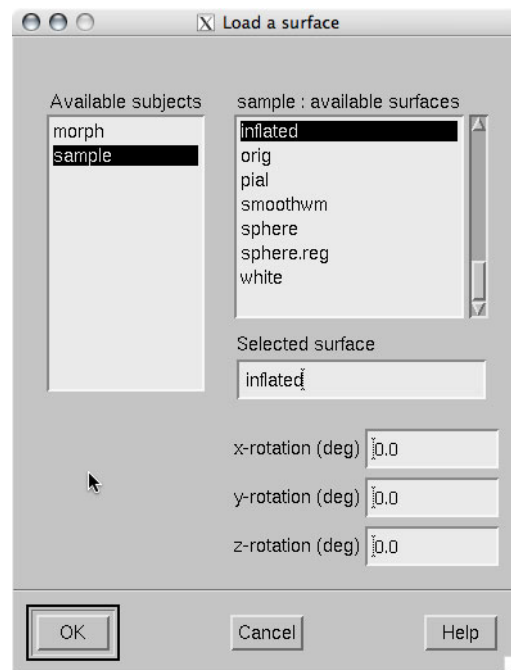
Load a surface

Available subjects
morph
sample

sample : available surfaces
inflated
orig
pial
smoothwm
sphere
sphere.reg
white

Selected surface
inflated

x-rotation (deg) 0.0
y-rotation (deg) 0.0
z-rotation (deg) 0.0

OK
Cancel
Help